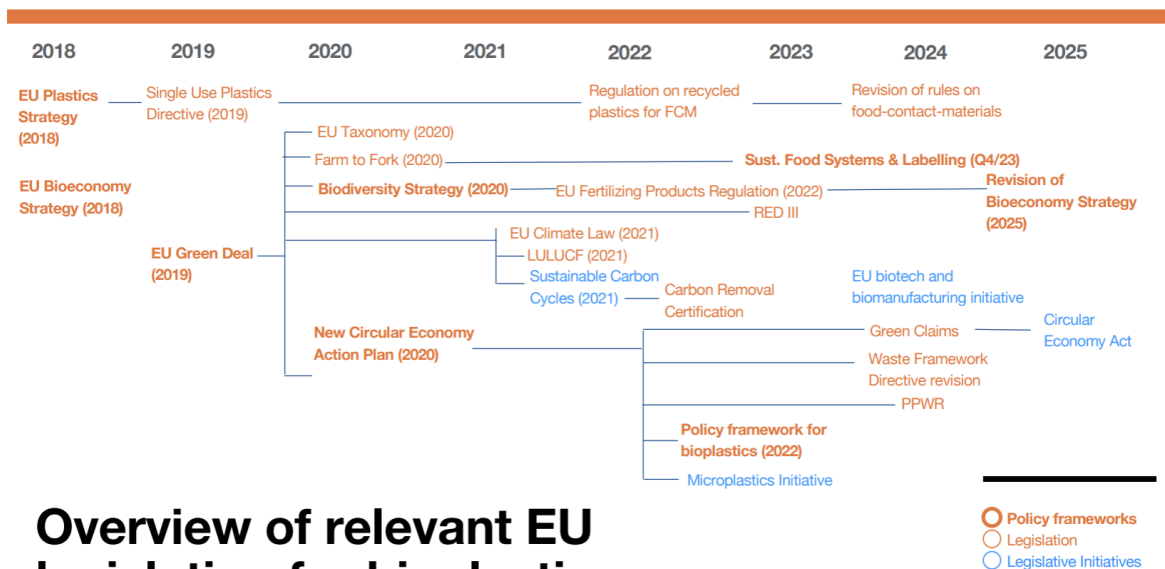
2018 2019 2020 2021 2022 2023 2024 2025

EU Plastics Strategy (2018)

Single Use Plastics Directive (2019)

Regulation on recycled plastics for FCM

Revision of rules on food-contact-materials

EU Bioeconomy Strategy (2018)

EU Taxonomy (2020)

Farm to Fork (2020)

Sust. Food Systems & Labelling (Q4/23)

Biodiversity Strategy (2020)

EU Fertilizing Products Regulation (2022)

Revision of Bioeconomy Strategy (2025)

RED III

EU Green Deal (2019)

EU Climate Law (2021)

LULUCF (2021)

Sustainable Carbon Cycles (2021)

Carbon Removal Certification

EU biotech and biomanufacturing initiative

New Circular Economy Action Plan (2020)

Green Claims

Circular Economy Act

Waste Framework Directive revision

PPWR

Policy framework for bioplastics (2022)

Microplastics Initiative

Overview of relevant EU

Policy frameworks
Legislation
Legislative Initiatives